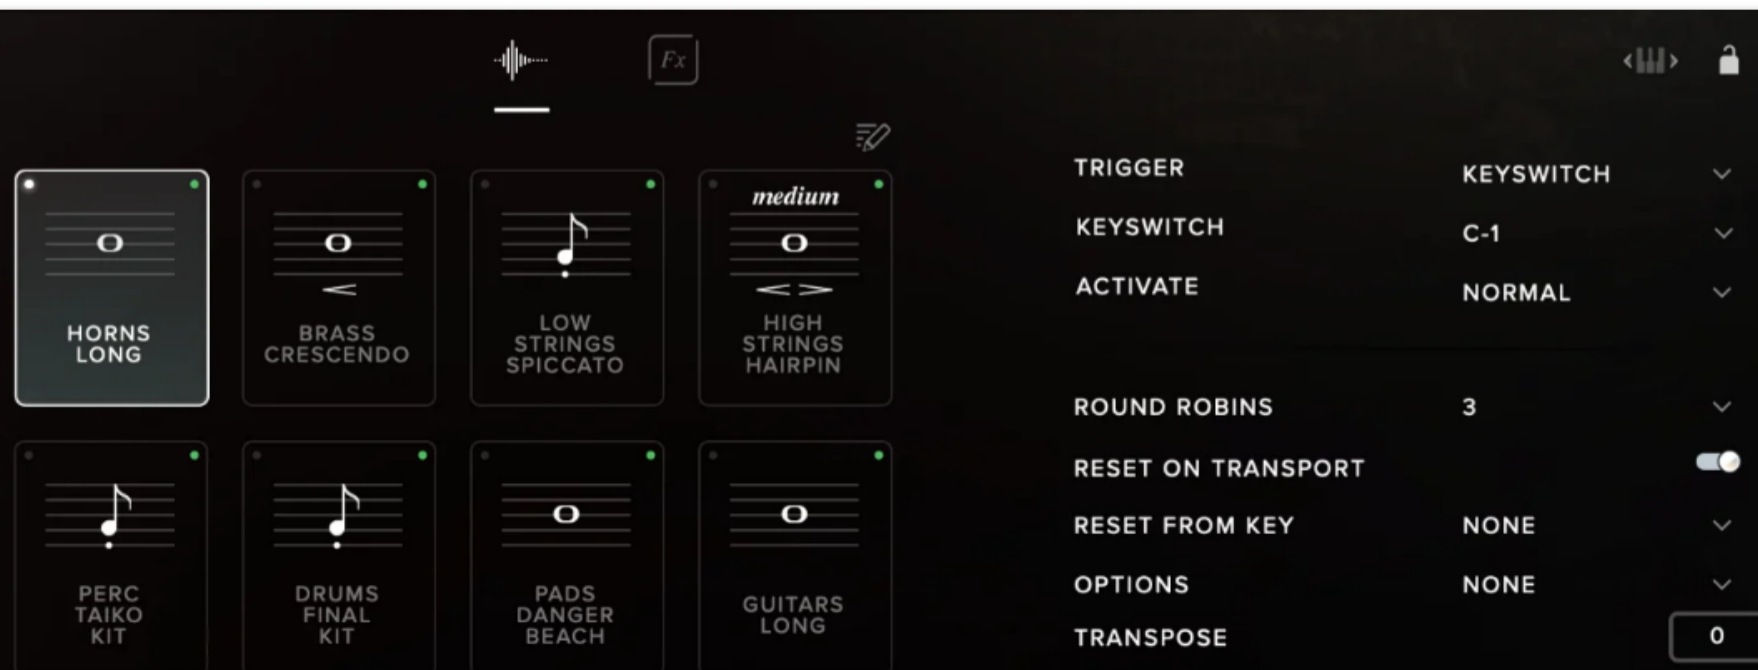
Fx

HORNS LONG

BRASS CRESCENDO

LOW STRINGS SPICCATO

medium

HIGH STRINGS HAIRPIN

PERC TAIKO KIT

DRUMS FINAL KIT

PADS DANGER BEACH

GUITARS LONG

TRIGGER KEYSWITCH

KEYSWITCH C-1

ACTIVATE NORMAL

ROUND ROBINS 3

RESET ON TRANSPORT

RESET FROM KEY NONE

OPTIONS NONE

TRANSPOSE 0